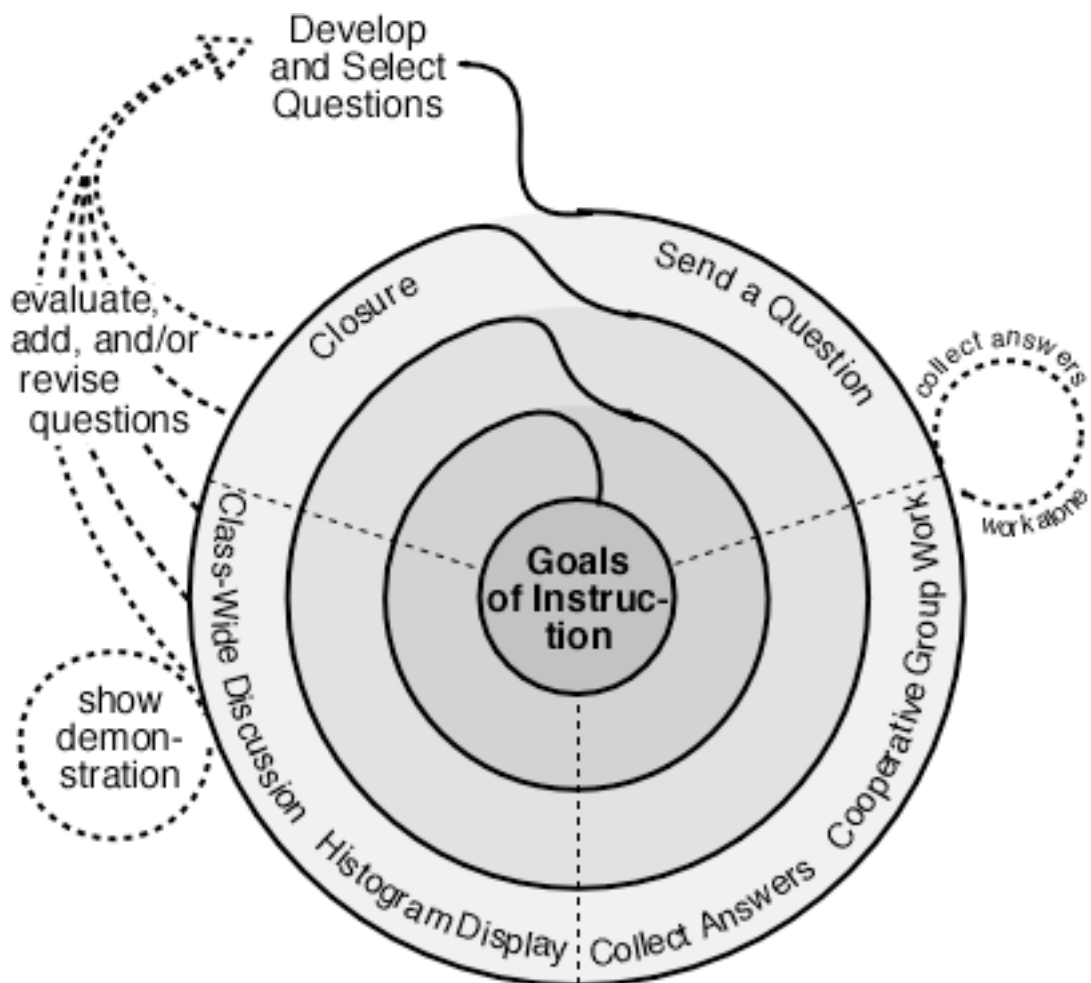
Develop and Select Questions

evaluate, add, and/or revise questions

Closure

Send a Question

collect answers

work alone

Class-Wide Discussion

Goals of Instruction

Cooperative Group Work

show demonstration

Histogram Display

Collect Answers